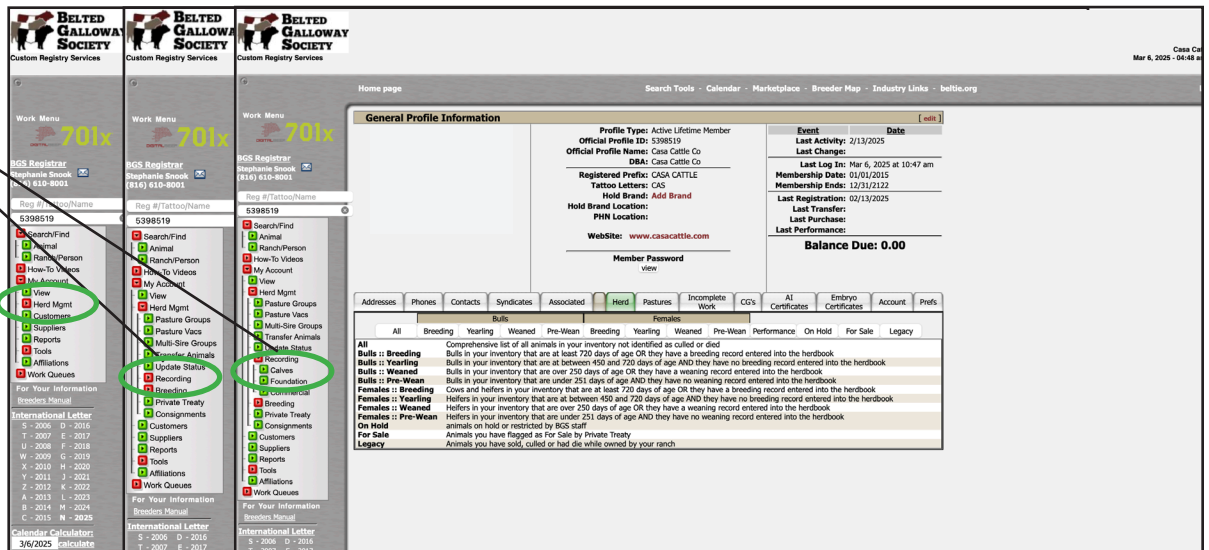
BELTED GALLOWAY SOCIETY
Custom Registry Services

Work Menu
701x

BGS Registrar
Stephanie Snook
(816) 610-8001

Reg #/Tattoo/Name
5398519

Search/Find
Animal
Ranch/Person
How-To Videos
My Account
View
Herd Mgmt
Customers
Suppliers
Reports
Tools
Affiliations
Work Queues

For Your Information
Breeders Manual

International Letter
S - 2006 D - 2016
T - 2007 E - 2017
U - 2008 F - 2018
W - 2009 G - 2019
X - 2010 H - 2020
Y - 2011 J - 2021
Z - 2012 K - 2022
A - 2013 L - 2023
B - 2014 M - 2024
C - 2015 N - 2025

Calendar Calculator:
3/6/2025 calculate

BELTED GALLOWAY SOCIETY
Custom Registry Services

Work Menu
701x

BGS Registrar
Stephanie Snook
(816) 610-8001

Reg #/Tattoo/Name
5398519

Search/Find
Animal
Ranch/Person
How-To Videos
My Account
View
Herd Mgmt
Pasture Groups
Pasture Vacs
Multi-Sire Groups
Transfer Animals
Update Status
Recording
Breeding
Private Treaty
Consignments
Customers
Suppliers
Reports
Tools
Affiliations
Work Queues

For Your Information
Breeders Manual

International Letter
S - 2006 D - 2016
T - 2007 E - 2017

BELTED GALLOWAY SOCIETY
Custom Registry Services

Work Menu
701x

BGS Registrar
Stephanie Snook
(816) 610-8001

Reg #/Tattoo/Name
5398519

Search/Find
Animal
Ranch/Person
How-To Videos
My Account
View
Herd Mgmt
Pasture Groups
Pasture Vacs
Multi-Sire Groups
Transfer Animals
Update Status
Recording
Calves
Foundation
Commercial
Breeding
Private Treaty
Consignments
Customers
Suppliers
Reports
Tools
Affiliations
Work Queues

For Your Information
Breeders Manual

International Letter
S - 2006 D - 2016
T - 2007 E - 2017

Home page
Search Tools - Calendar - Marketplace - Breeder Map - Industry Links - beltie.org

Casa Ca
Mar 6, 2025 - 04:48 a

General Profile Information [ edit ]

Profile Type: Active Lifetime Member
Official Profile ID: 5398519
Official Profile Name: Casa Cattle Co
DBA: Casa Cattle Co
Registered Prefix: CASA CATTLE
Tattoo Letters: CAS
Hold Brand: Add Brand
Hold Brand Location:
PHN Location:
WebSite: www.casacattle.com
Member Password
view

| Event | Date |
|---|---|
| Last Activity: | 2/13/2025 |
| Last Change: | |
| Last Log In: | Mar 6, 2025 at 10:47 am |
| Membership Date: | 01/01/2015 |
| Membership Ends: | 12/31/2122 |
| Last Registration: | 02/13/2025 |
| Last Transfer: | |
| Last Purchase: | |
| Last Performance: | |

Balance Due: 0.00

Addresses | Phones | Contacts | Syndicates | Associated | Herd | Pastures | Incomplete Work | CG's | AI Certificates | Embryo Certificates | Account | Prefs

Bulls | Females
All | Breeding | Yearling | Weaned | Pre-Wean | Breeding | Yearling | Weaned | Pre-Wean | Performance | On Hold | For Sale | Legacy

| | |
|---|---|
| All | Comprehensive list of all animals in your inventory not identified as culled or died |
| Bulls :: Breeding | Bulls in your inventory that are at least 720 days of age OR they have a breeding record entered into the herdbook |
| Bulls :: Yearling | Bulls in your inventory that are at between 450 and 720 days of age AND they have no breeding record entered into the herdbook |
| Bulls :: Weaned | Bulls in your inventory that are over 250 days of age OR they have a weaning record entered into the herdbook |
| Bulls :: Pre-Wean | Bulls in your inventory that are under 251 days of age AND they have no weaning record entered into the herdbook |
| Females :: Breeding | Cows and heifers in your inventory that are at least 720 days of age OR they have a breeding record entered into the herdbook |
| Females :: Yearling | Heifers in your inventory that are at between 450 and 720 days of age AND they have no breeding record entered into the herdbook |
| Females :: Weaned | Heifers in your inventory that are over 250 days of age OR they have a weaning record entered into the herdbook |
| Females :: Pre-Wean | Heifers in your inventory that are under 251 days of age AND they have no weaning record entered into the herdbook |
| On Hold | animals on hold or restricted by BGS staff |
| For Sale | Animals you have flagged as For Sale by Private Treaty |
| Legacy | Animals you have sold, culled or had die while owned by your ranch |